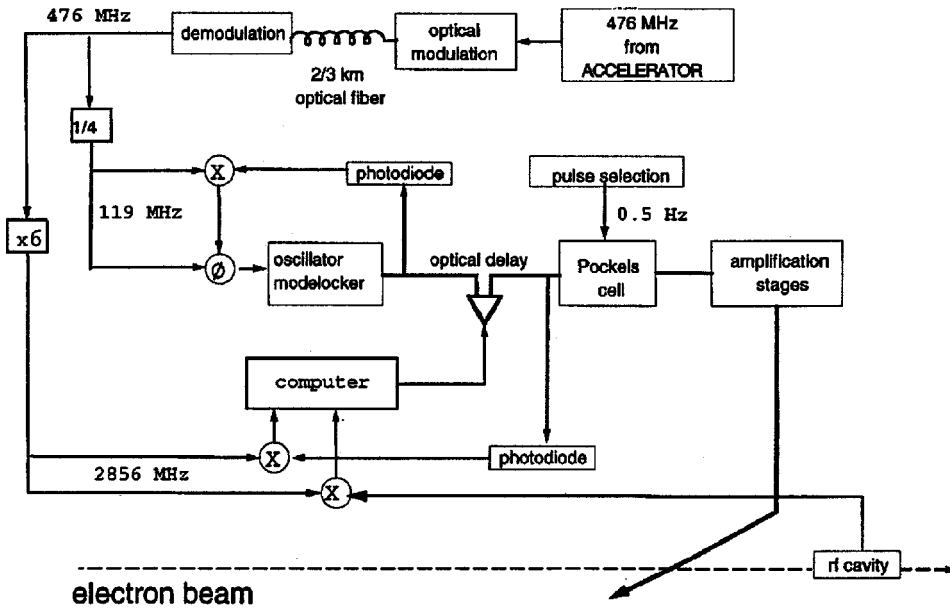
476 MHz
demodulation
optical modulation
476 MHz from ACCELERATOR
2/3 km optical fiber
1/4
X
photodiode
pulse selection
119 MHz
0.5 Hz
x6
Ø
oscillator modelocker
optical delay
Pockels cell
amplification stages
computer
X
photodiode
2856 MHz
X
rf cavity
electron beam